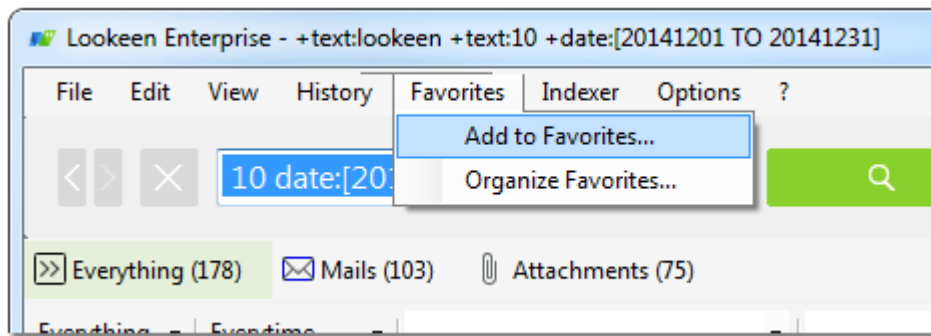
Lookeen Enterprise - +text:lookeen +text:10 +date:[20141201 TO 20141231]

File Edit View History Favorites Indexer Options ?

Add to Favorites...

Organize Favorites...

10 date:[20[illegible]

Everything (178) Mails (103) Attachments (75)

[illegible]